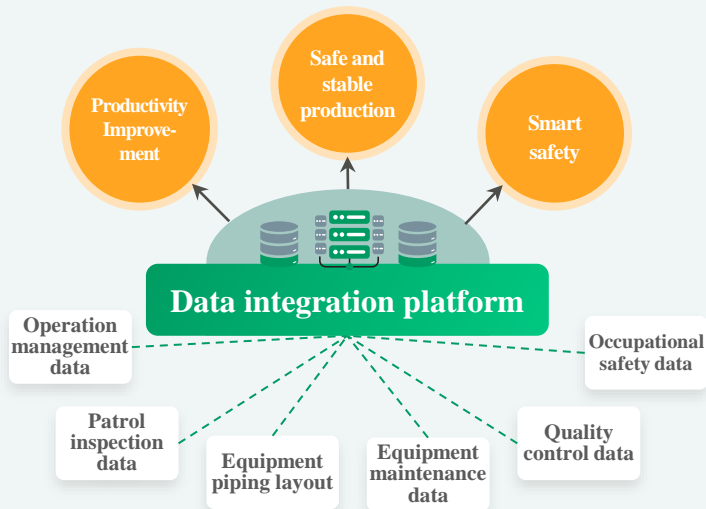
Productivity Improvement

Safe and stable production

Smart safety

Data integration platform

Operation management data

Occupational safety data

Patrol inspection data

Equipment piping layout

Equipment maintenance data

Quality control data